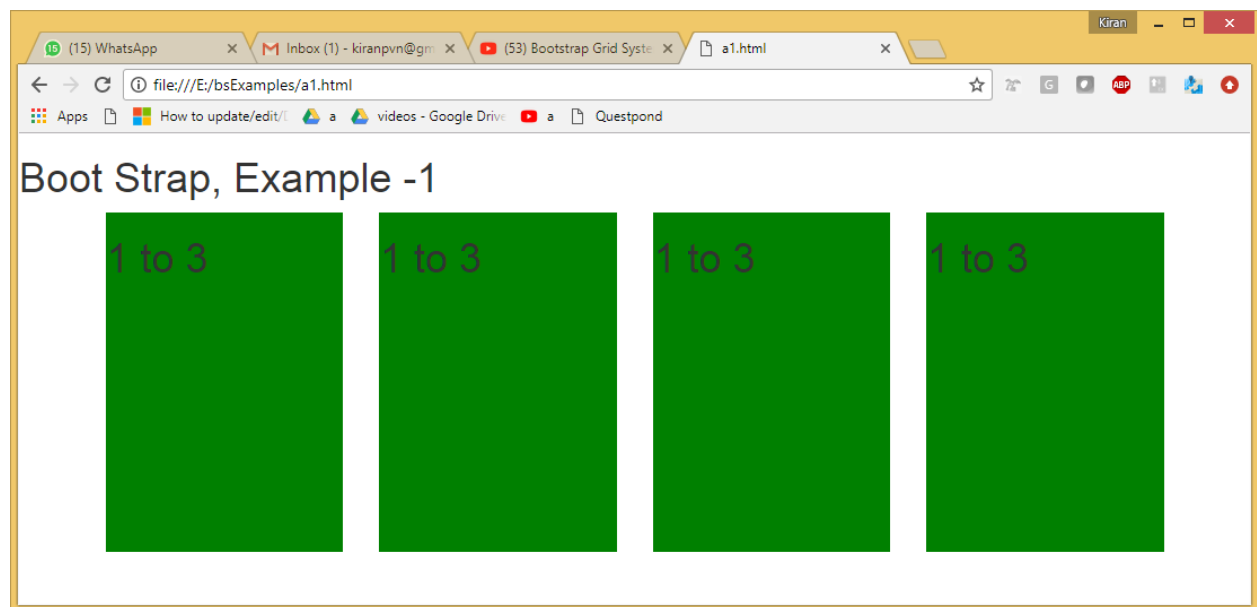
Kiran

(15) WhatsApp ×
Inbox (1) - kiranpvn@gm ×
(53) Bootstrap Grid Syste ×
a1.html ×

file:///E:/bsExamples/a1.html

Apps
How to update/edit/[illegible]
a
videos - Google Drive
a
Questpond

Boot Strap, Example -1

1 to 3

1 to 3

1 to 3

1 to 3